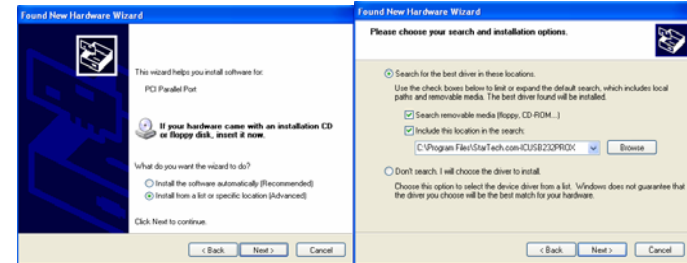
Found New Hardware Wizard

This wizard helps you install software for:

PCI Parallel Port

If your hardware came with an installation CD or floppy disk, insert it now.

What do you want the wizard to do?

Install the software automatically (Recommended)

Install from a list or specific location (Advanced)

Click Next to continue.

< Back Next > Cancel

Found New Hardware Wizard

Please choose your search and installation options.

Search for the best driver in these locations.

Use the check boxes below to limit or expand the default search, which includes local paths and removable media. The best driver found will be installed.

Search removable media (floppy, CD-ROM...)

Include this location in the search:

C:\Program Files\StarTech.com-ICUSB232PROX

Browse

Don't search. I will choose the driver to install.

Choose this option to select the device driver from a list. Windows does not guarantee that the driver you choose will be the best match for your hardware.

< Back Next > Cancel